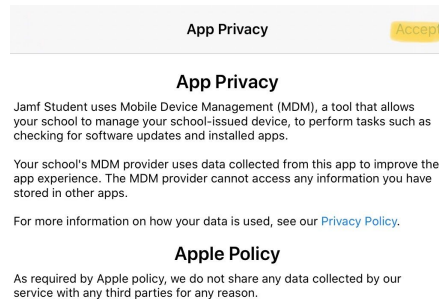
App Privacy

Accept

App Privacy

Jamf Student uses Mobile Device Management (MDM), a tool that allows your school to manage your school-issued device, to perform tasks such as checking for software updates and installed apps.

Your school's MDM provider uses data collected from this app to improve the app experience. The MDM provider cannot access any information you have stored in other apps.

For more information on how your data is used, see our Privacy Policy.

Apple Policy

As required by Apple policy, we do not share any data collected by our service with any third parties for any reason.